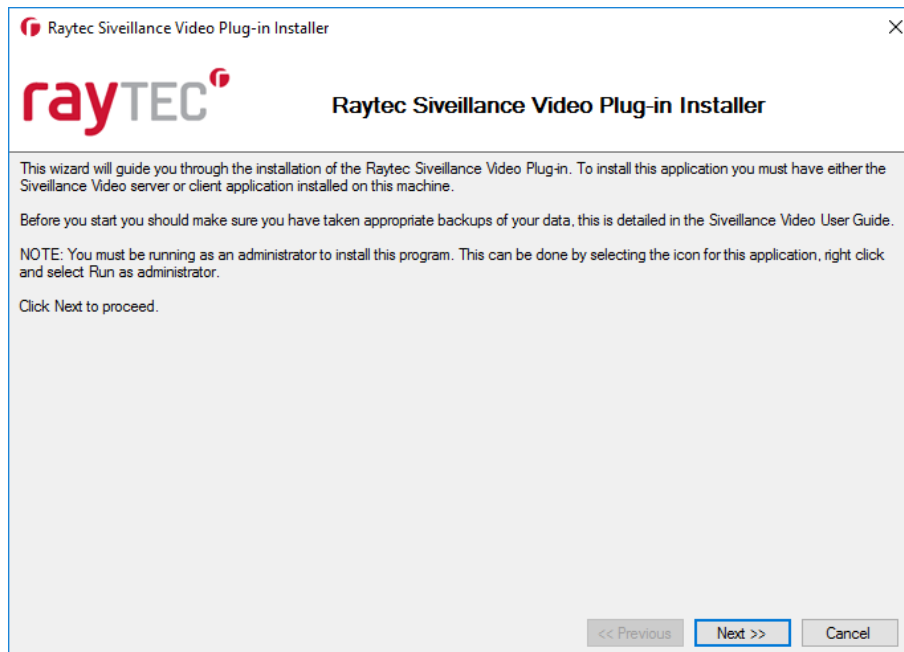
Raytec Siveillance Video Plug-in Installer

rayTEC

Raytec Siveillance Video Plug-in Installer

This wizard will guide you through the installation of the Raytec Siveillance Video Plug-in. To install this application you must have either the Siveillance Video server or client application installed on this machine.

Before you start you should make sure you have taken appropriate backups of your data, this is detailed in the Siveillance Video User Guide.

NOTE: You must be running as an administrator to install this program. This can be done by selecting the icon for this application, right click and select Run as administrator.

Click Next to proceed.

<< Previous Next >> Cancel